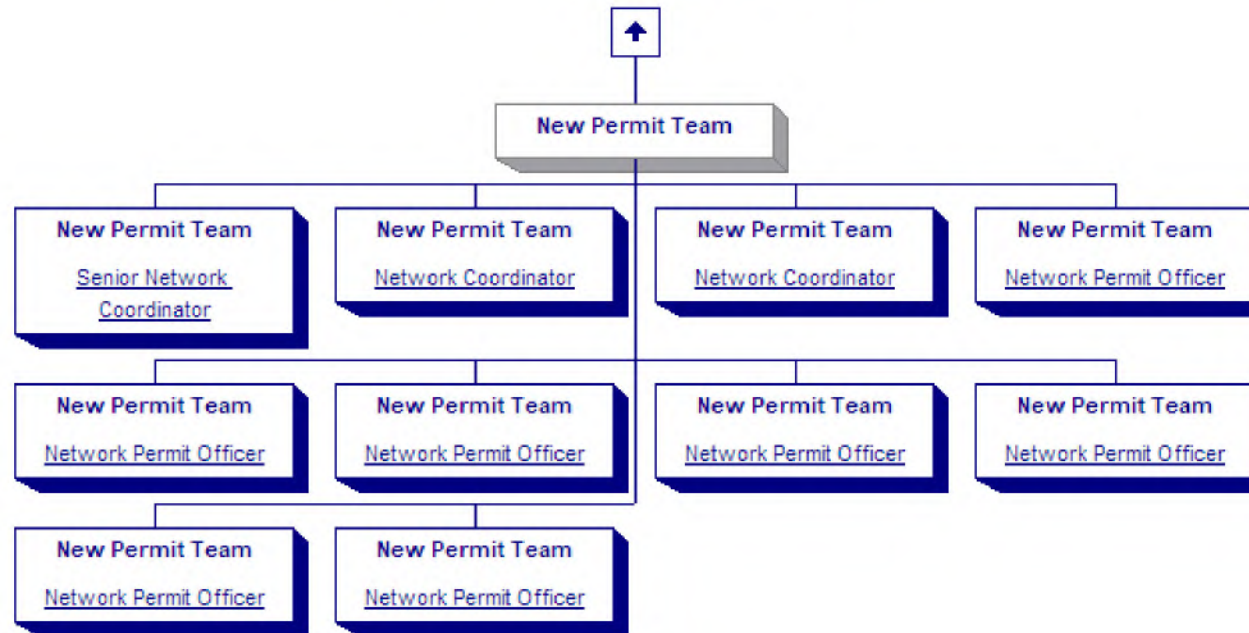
New Permit Team

New Permit Team

Senior Network Coordinator

New Permit Team

Network Coordinator

New Permit Team

Network Coordinator

New Permit Team

Network Permit Officer

New Permit Team

Network Permit Officer

New Permit Team

Network Permit Officer

New Permit Team

Network Permit Officer

New Permit Team

Network Permit Officer

New Permit Team

Network Permit Officer

New Permit Team

Network Permit Officer